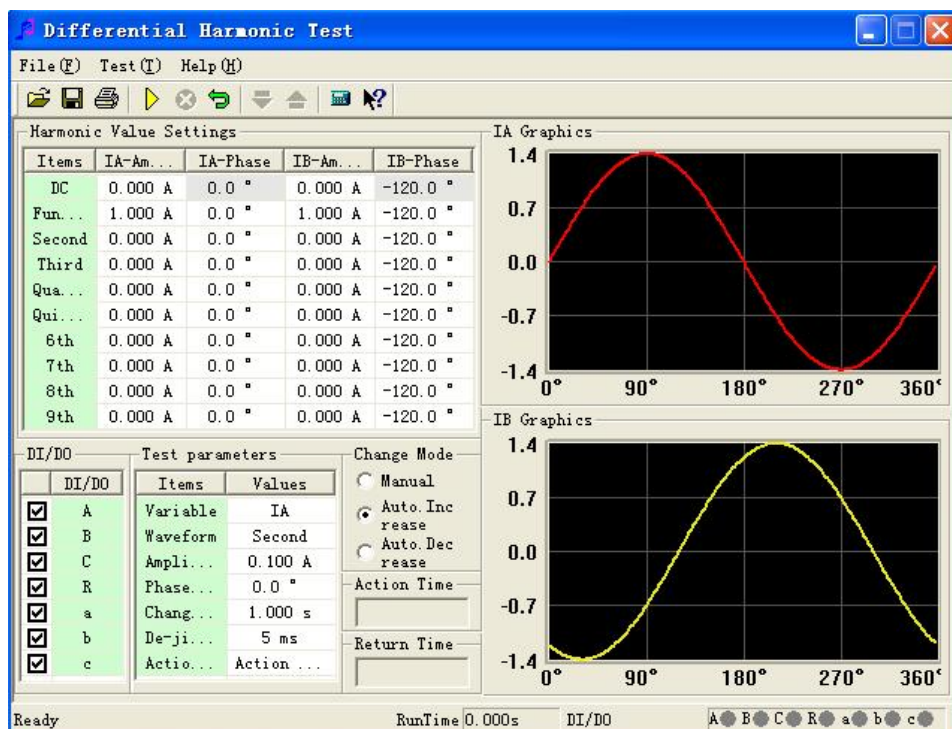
Differential Harmonic Test

File (F) Test (T) Help (H)

Harmonic Value Settings

| Items | IA-Am... | IA-Phase | IB-Am... | IB-Phase |
|---|---|---|---|---|
| DC | 0.000 A | 0.0 ° | 0.000 A | -120.0 ° |
| Fun... | 1.000 A | 0.0 ° | 1.000 A | -120.0 ° |
| Second | 0.000 A | 0.0 ° | 0.000 A | -120.0 ° |
| Third | 0.000 A | 0.0 ° | 0.000 A | -120.0 ° |
| Qua... | 0.000 A | 0.0 ° | 0.000 A | -120.0 ° |
| Qui... | 0.000 A | 0.0 ° | 0.000 A | -120.0 ° |
| 6th | 0.000 A | 0.0 ° | 0.000 A | -120.0 ° |
| 7th | 0.000 A | 0.0 ° | 0.000 A | -120.0 ° |
| 8th | 0.000 A | 0.0 ° | 0.000 A | -120.0 ° |
| 9th | 0.000 A | 0.0 ° | 0.000 A | -120.0 ° |

IA Graphics
1.4
0.7
0.0
-0.7
-1.4
0° 90° 180° 270° 360°

IB Graphics
1.4
0.7
0.0
-0.7
-1.4
0° 90° 180° 270° 360°

DI/DO

| | DI/DO |
|---|---|
| ☑ | A |
| ☑ | B |
| ☑ | C |
| ☑ | R |
| ☑ | a |
| ☑ | b |
| ☑ | c |

Test parameters

| Items | Values |
|---|---|
| Variable | IA |
| Waveform | Second |
| Ampli... | 0.100 A |
| Phase... | 0.0 ° |
| Chang... | 1.000 s |
| De-ji... | 5 ms |
| Actio... | Action ... |

Change Mode
Manual
Auto.Increase
Auto.Decrease

Action Time

Return Time

Ready RunTime 0.000s DI/DO A B C R a b c